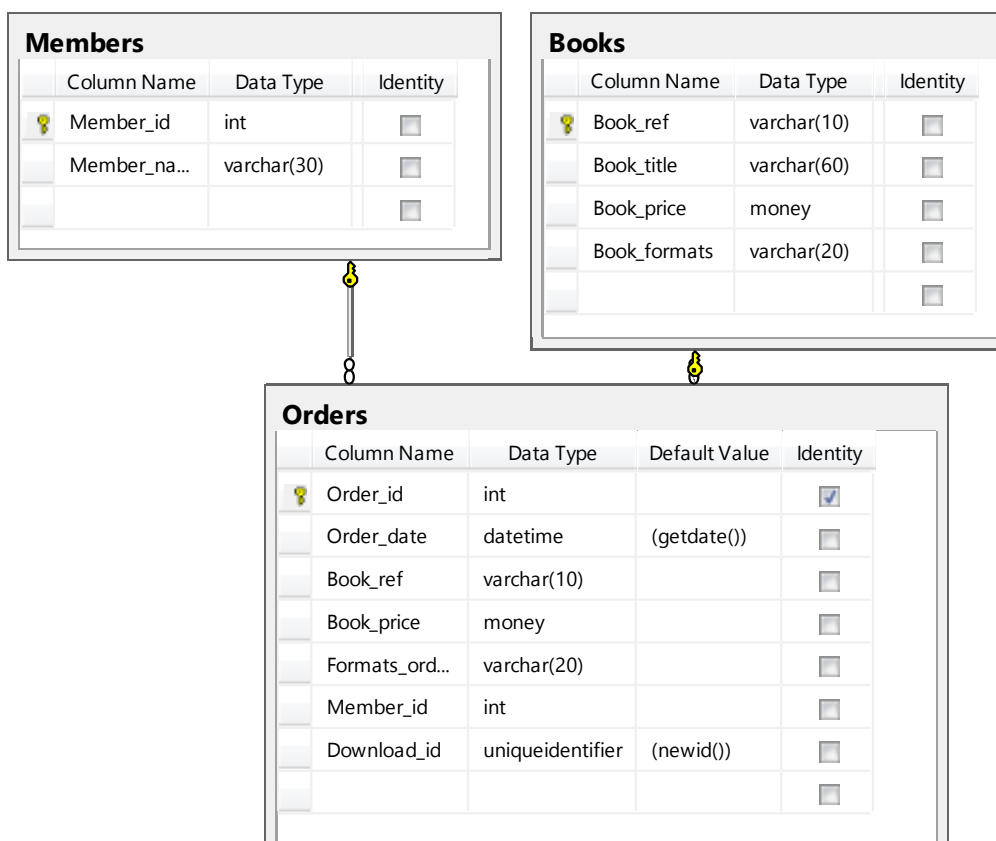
Members

| Column Name | Data Type | Identity |
|---|---|---|
| Member_id | int | |
| Member_na... | varchar(30) | |
| | | |

Books

| Column Name | Data Type | Identity |
|---|---|---|
| Book_ref | varchar(10) | |
| Book_title | varchar(60) | |
| Book_price | money | |
| Book_formats | varchar(20) | |
| | | |

Orders

| Column Name | Data Type | Default Value | Identity |
|---|---|---|---|
| Order_id | int | | ✓ |
| Order_date | datetime | (getdate()) | |
| Book_ref | varchar(10) | | |
| Book_price | money | | |
| Formats_ord... | varchar(20) | | |
| Member_id | int | | |
| Download_id | uniqueidentifier | (newid()) | |
| | | | |